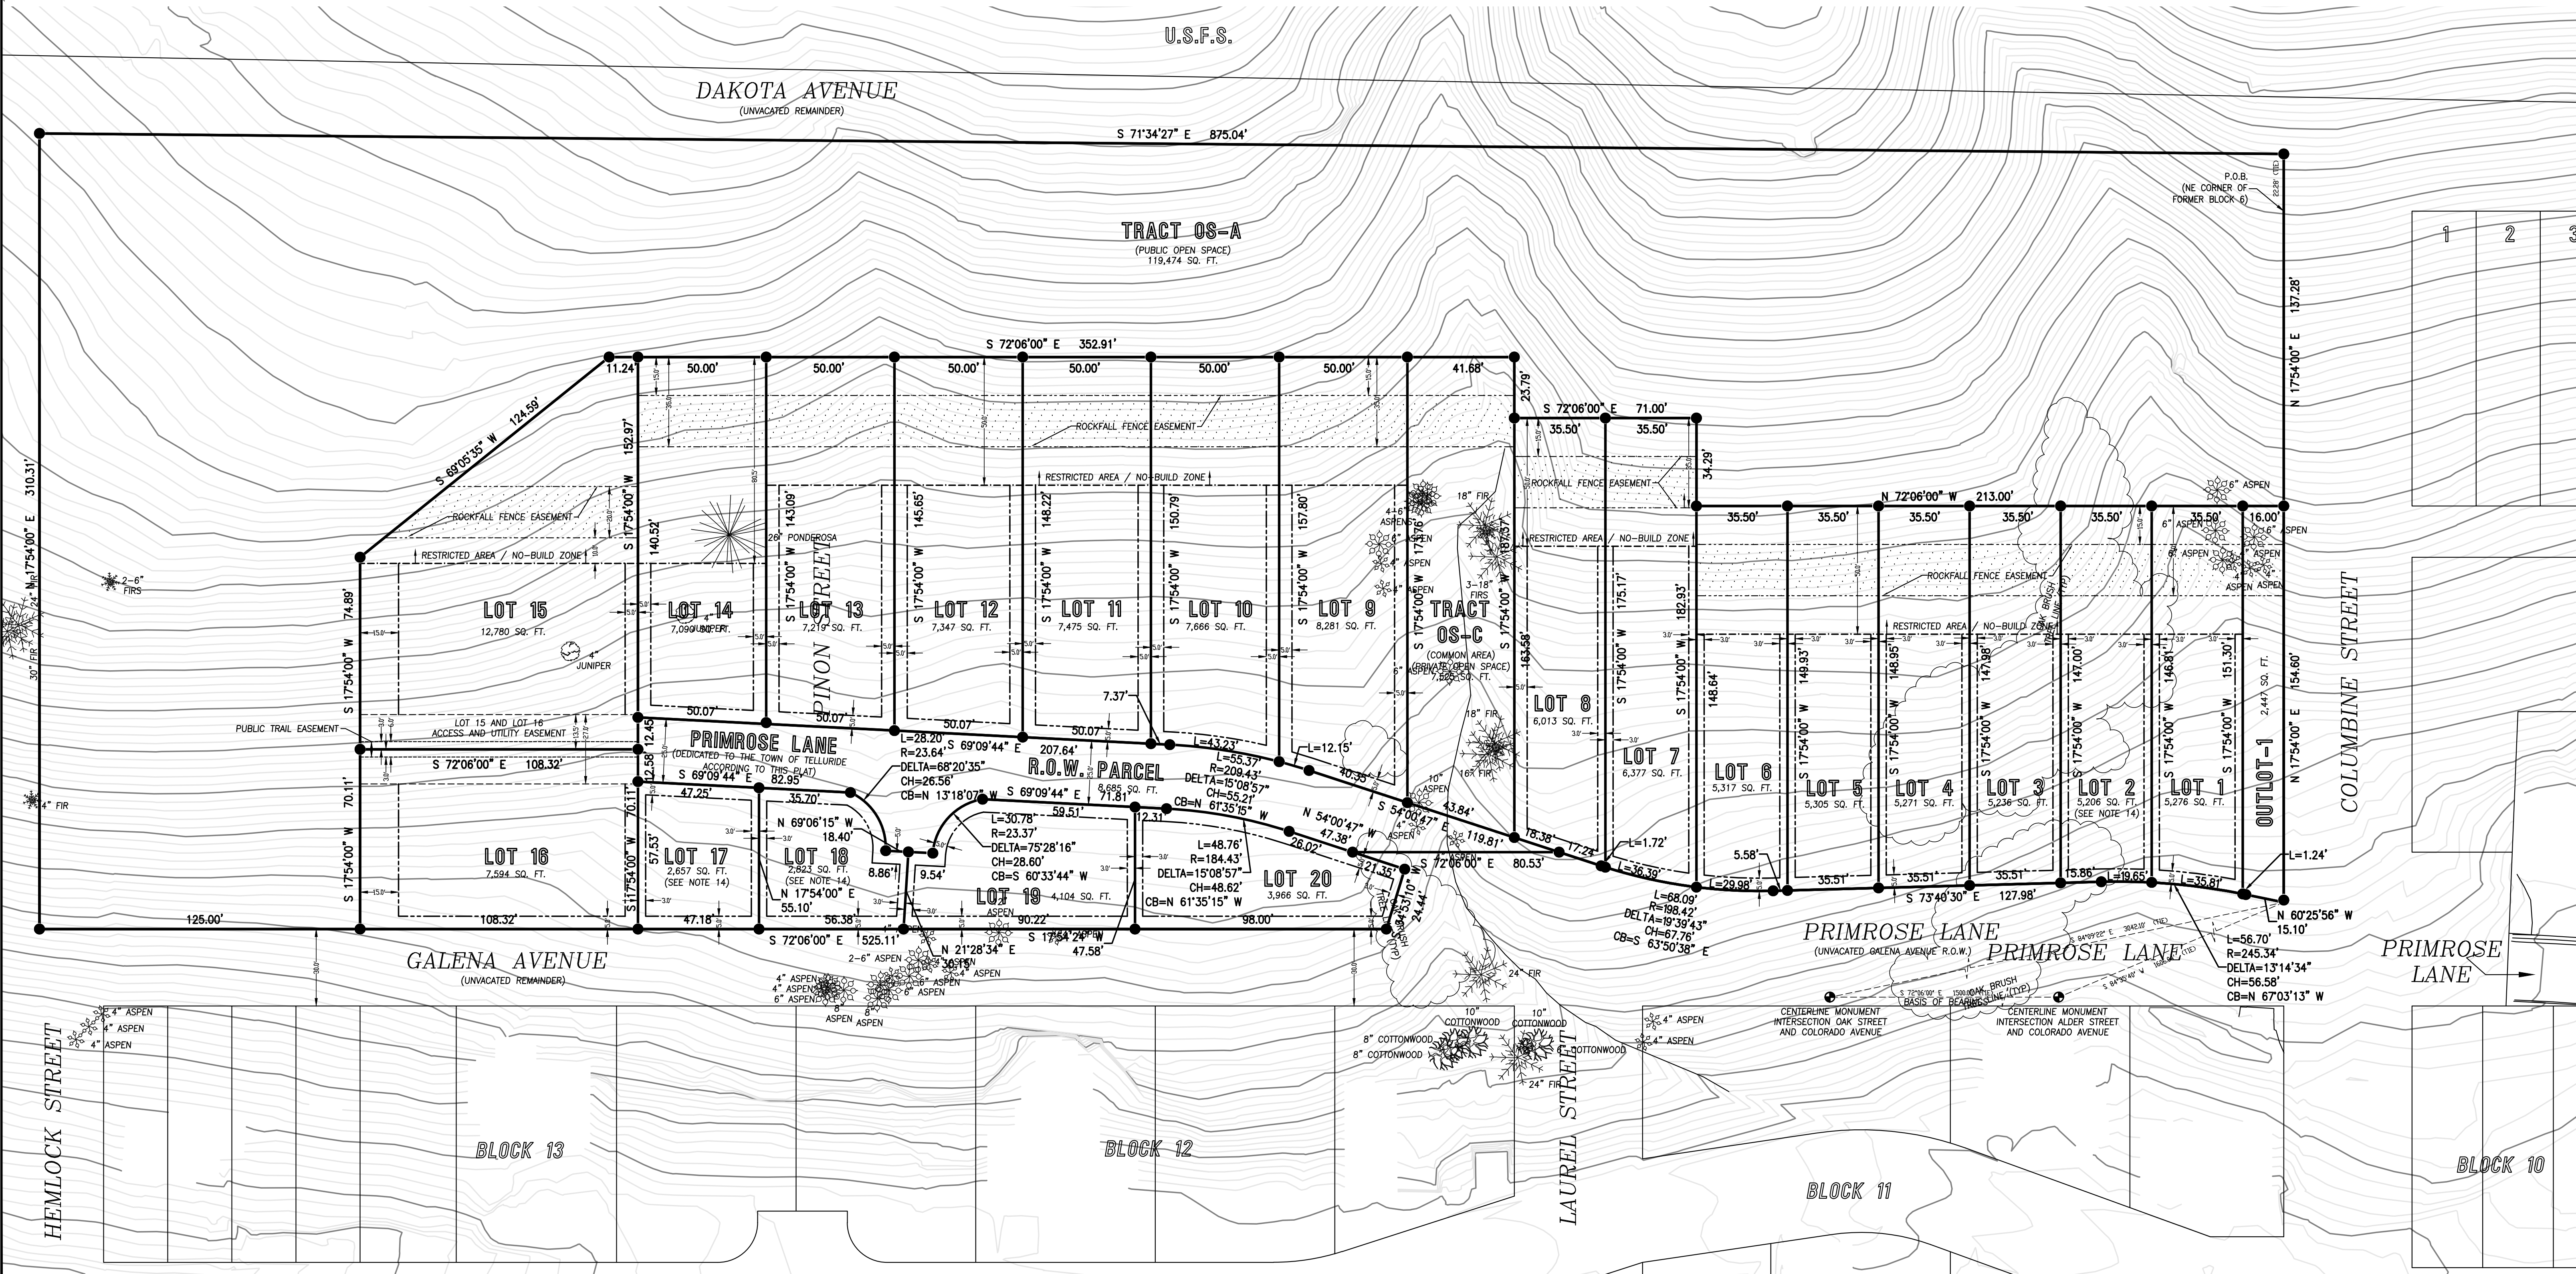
U.S.F.S.

DAKOTA AVENUE
(UNVACATED REMAINDER)

S 71°34'27" E 875.04'

P.O.B.
(NE CORNER OF FORMER BLOCK 6)

TRACT OS-A
(PUBLIC OPEN SPACE)
119,474 SQ. FT.

N 17°54'00" E 137.28'

1 2 3

S 72°06'00" E 352.91'

11.24' 50.00' 50.00' 50.00' 50.00' 50.00' 50.00' 41.68'

S 69°05'35" W 124.59'

N 17°54'00" E 310.31'

152.97'

ROCKFALL FENCE EASEMENT

RESTRICTED AREA / NO-BUILD ZONE

ROCKFALL FENCE EASEMENT

RESTRICTED AREA / NO-BUILD ZONE

23.79'

S 72°06'00" E 71.00'

35.50' 35.50'

34.29'

ROCKFALL FENCE EASEMENT

N 72°06'00" W 213.00'

35.50' 35.50' 35.50' 35.50' 35.50' 35.50' 16.00'

6" ASPEN

RESTRICTED AREA / NO-BUILD ZONE

ROCKFALL FENCE EASEMENT

RESTRICTED AREA / NO-BUILD ZONE

2-6" FIRS

24" FIR

30" FIR

26" PONDEROSA

140.52'

143.09'

145.65'

148.22'

150.79'

157.80'

18" FIR

3-18" FIRS

LOT 15
12,780 SQ. FT.

4" JUNIPER

LOT 14
7,090 SQ. FT.

LOT 13
7,219 SQ. FT.

PINON STREET

LOT 12
7,347 SQ. FT.

LOT 11
7,475 SQ. FT.

LOT 10
7,666 SQ. FT.

LOT 9
8,281 SQ. FT.

TRACT OS-C
(COMMON AREA)
(PRIVATE OPEN SPACE)
7,826 SQ. FT.

163.58'

175.17'

182.93'

LOT 8
6,013 SQ. FT.

LOT 7
6,377 SQ. FT.

148.64'

LOT 6
5,317 SQ. FT.

149.93'

LOT 5
5,305 SQ. FT.

148.95'

LOT 4
5,271 SQ. FT.

147.98'

LOT 3
5,236 SQ. FT.

147.00'

LOT 2
5,206 SQ. FT.
(SEE NOTE 14)

146.81'

LOT 1
5,276 SQ. FT.

151.30'

OUTLOT-1
2,447 SQ. FT.

N 17°54'00" E 154.60'

COLUMBINE STREET

S 17°54'00" W 74.89'

PUBLIC TRAIL EASEMENT

LOT 15 AND LOT 16
ACCESS AND UTILITY EASEMENT

S 72°06'00" E 108.32'

50.07' 50.07' 50.07' 50.07'

12.45'

12.58'

PRIMROSE LANE
(DEDICATED TO THE TOWN OF TELLURIDE ACCORDING TO THIS PLAT)

L=28.20'
R=23.64'
DELTA=68°20'35"
CH=26.56'
CB=N 13°18'07" W

S 69°09'44" E 207.64'

7.37'

L=43.23'

L=55.37'
R=209.43'
DELTA=15°08'57"
CH=55.21'
CB=N 61°35'15" W

L=12.15'

40.35'

R.O.W. PARCEL
8,685 SQ. FT.

S 69°09'44" E 82.95'

47.25'

35.70'

S 69°09'44" E 71.81'

59.51'

N 54°00'47" W 47.38'

26.02'

S 54°00'47" E 43.84'

119.81'

18.38'

17.24'

L=1.72'

L=36.39'

5.58'

L=29.98'

35.51'

35.51'

35.51'

15.86'

L=19.65'

L=35.81'

L=1.24'

4" FIR

S 17°54'00" W 70.11'

70.11'

LOT 16
7,594 SQ. FT.

57.53'

LOT 17
2,657 SQ. FT.
(SEE NOTE 14)

N 69°06'15" W 18.40'

LOT 18
2,823 SQ. FT.
(SEE NOTE 14)

N 17°54'00" E 55.10'

8.86'

L=30.78'
R=23.37'
DELTA=75°28'16"
CH=28.60'
CB=S 60°33'44" W

9.54'

LOT 19
4,104 SQ. FT.

12.31'

L=48.76'
R=184.43'
DELTA=15°08'57"
CH=48.62'
CB=N 61°35'15" W

LOT 20
3,966 SQ. FT.

21.35'

S 17°53'10" W 24.44'

S 72°06'00" E 80.53'

L=68.09'
R=198.42'
DELTA=19°39'43"
CH=67.76'
CB=S 63°50'38" E

S 73°40'30" E 127.98'

L=56.70'
R=245.34'
DELTA=13°14'34"
CH=56.58'
CB=N 67°03'13" W

N 60°25'56" W 15.10'

S 17°54'00" W

125.00'

108.32'

47.18'

56.38'

90.22'

98.00'

S 72°06'00" E 525.11'

N 21°28'34" E 47.58'

GALENA AVENUE
(UNVACATED REMAINDER)

PRIMROSE LANE
(UNVACATED GALENA AVENUE R.O.W.)

PRIMROSE LANE

PRIMROSE LANE

2-6" ASPEN

4" ASPEN

4" ASPEN

6" ASPEN

8 ASPEN

8 ASPEN

OAK BRUSH (TYP)

24" FIR

10" COTTONWOOD

10" COTTONWOOD

8" COTTONWOOD

8" COTTONWOOD

COTTONWOOD

24" FIR

4" ASPEN

4" ASPEN

BASIS OF BEARINGS

CENTERLINE MONUMENT
INTERSECTION OAK STREET
AND COLORADO AVENUE

CENTERLINE MONUMENT
INTERSECTION ALDER STREET
AND COLORADO AVENUE

4" ASPEN

4" ASPEN

4" ASPEN

HEMLOCK STREET

BLOCK 13

BLOCK 12

LAUREL STREET

BLOCK 11

BLOCK 10